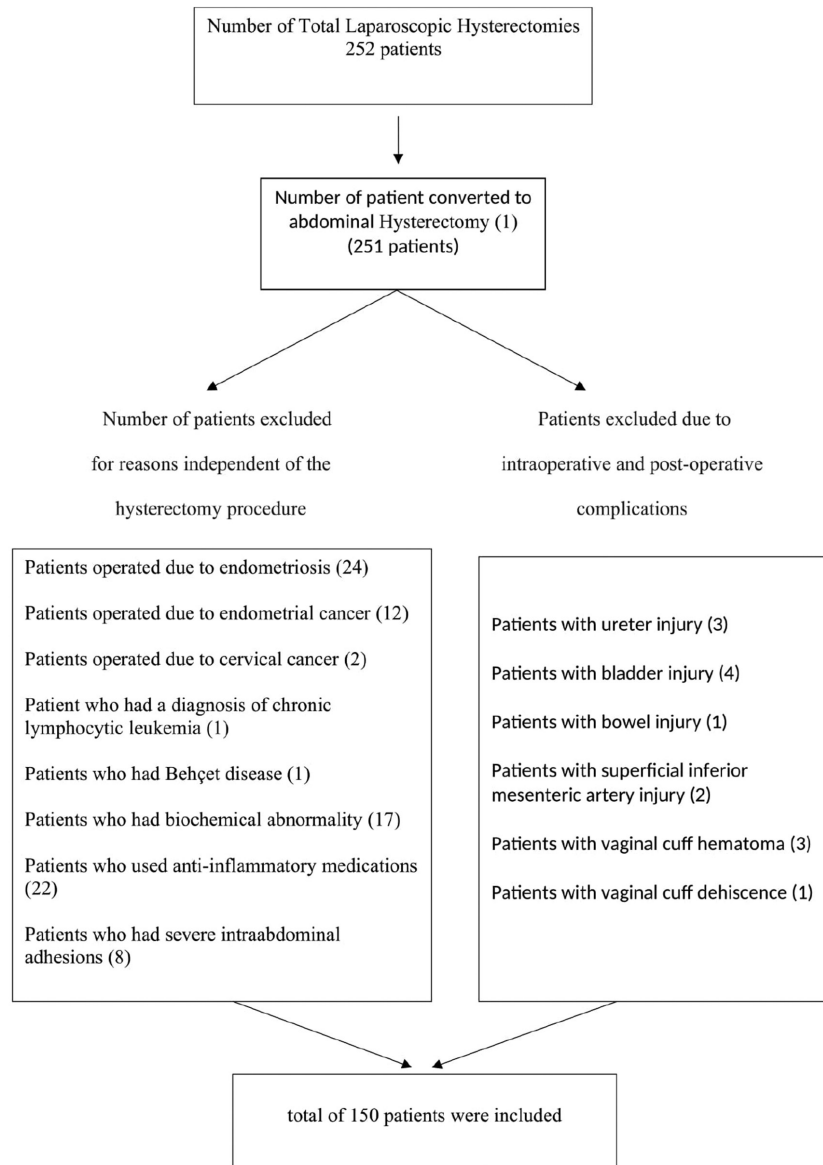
Number of Total Laparoscopic Hysterectomies
252 patients

Number of patient converted to abdominal Hysterectomy (1)
(251 patients)

Number of patients excluded for reasons independent of the hysterectomy procedure

Patients excluded due to intraoperative and post-operative complications

Patients operated due to endometriosis (24)

Patients operated due to endometrial cancer (12)

Patients operated due to cervical cancer (2)

Patient who had a diagnosis of chronic lymphocytic leukemia (1)

Patients who had Behçet disease (1)

Patients who had biochemical abnormality (17)

Patients who used anti-inflammatory medications (22)

Patients who had severe intraabdominal adhesions (8)

Patients with ureter injury (3)

Patients with bladder injury (4)

Patients with bowel injury (1)

Patients with superficial inferior mesenteric artery injury (2)

Patients with vaginal cuff hematoma (3)

Patients with vaginal cuff dehiscence (1)

total of 150 patients were included